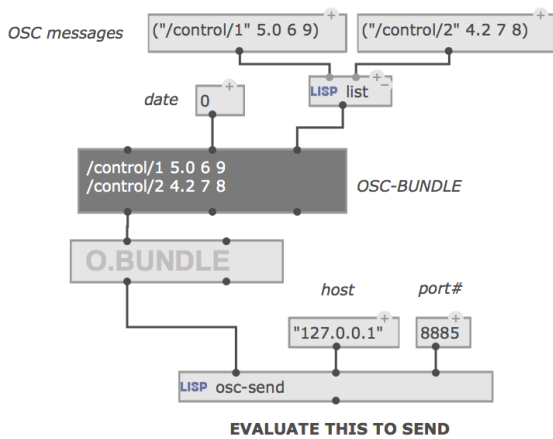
OSC messages

("/control/1" 5.0 6 9)

("/control/2" 4.2 7 8)

LISP list

date

0

/control/1 5.0 6 9
/control/2 4.2 7 8

OSC-BUNDLE

O.BUNDLE

host

port#

"127.0.0.1"

8885

LISP osc-send

EVALUATE THIS TO SEND